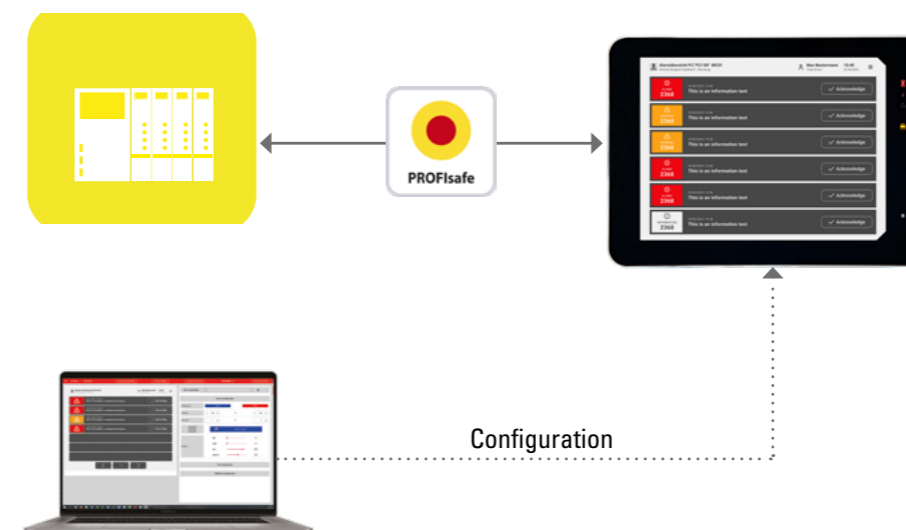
PROFIsafe

Alarmübersicht PLT PLT IBF WGZ5

Max Mustermann

13:40

2368
This is an information text
Acknowledge

2368
This is an information text
Acknowledge

2368
This is an information text
Acknowledge

2368
This is an information text
Acknowledge

2368
This is an information text
Acknowledge

2368
This is an information text
Acknowledge

Configuration